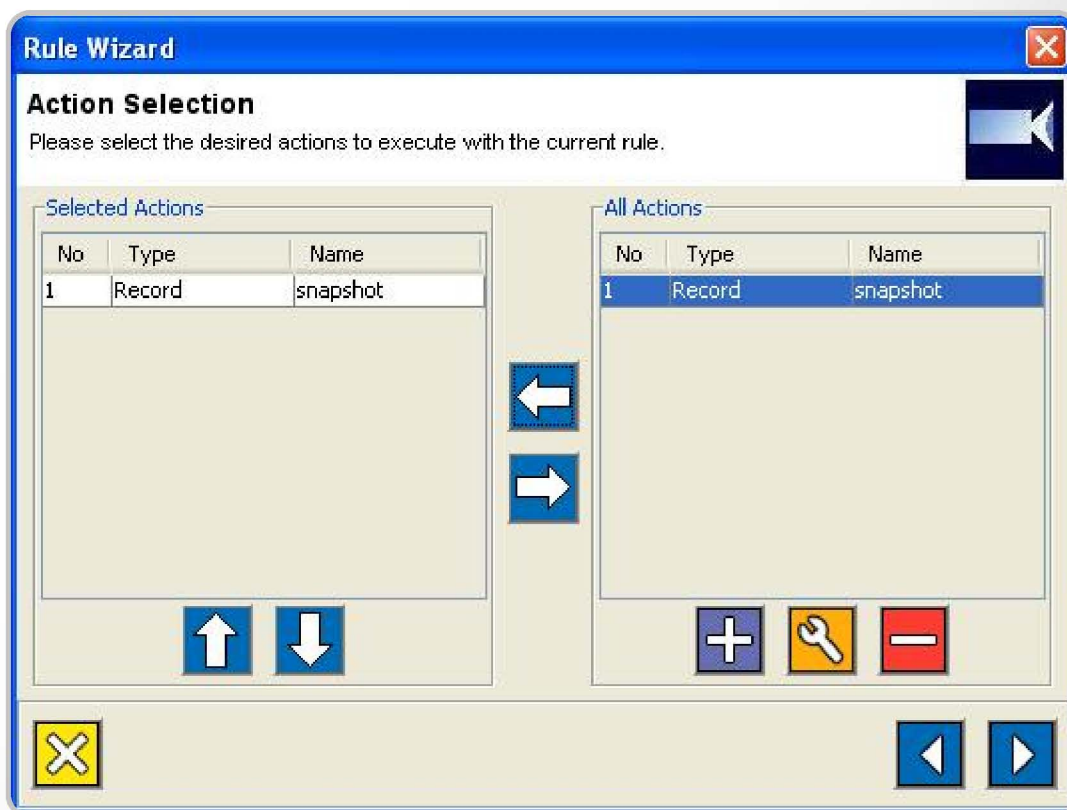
Rule Wizard

Action Selection

Please select the desired actions to execute with the current rule.

Selected Actions

| No | Type | Name |
|---|---|---|
| 1 | Record | snapshot |

All Actions

| No | Type | Name |
|---|---|---|
| 1 | Record | snapshot |